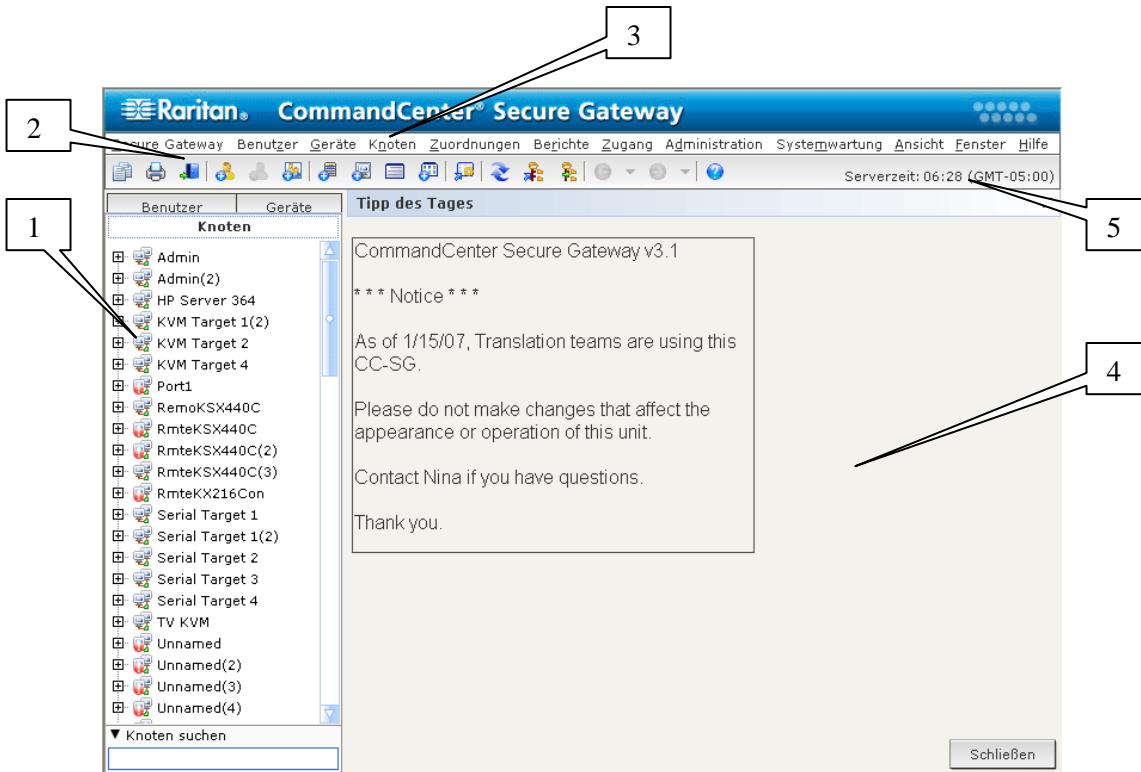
3

Raritan. CommandCenter® Secure Gateway

2

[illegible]cure Gateway Benutzer Geräte Knoten Zuordnungen Berichte Zugang Administration Systemwartung Ansicht Fenster Hilfe

Serverzeit: 06:28 (GMT-05:00)

5

1

Benutzer Geräte

Knoten

Admin
Admin(2)
HP Server 364
KVM Target 1(2)
KVM Target 2
KVM Target 4
Port1
RemoKSX440C
RmteKSX440C
RmteKSX440C(2)
RmteKSX440C(3)
RmteKX216Con
Serial Target 1
Serial Target 1(2)
Serial Target 2
Serial Target 3
Serial Target 4
TV KVM
Unnamed
Unnamed(2)
Unnamed(3)
Unnamed(4)

▼ Knoten suchen

Tipp des Tages

CommandCenter Secure Gateway v3.1

* * * Notice * * *

As of 1/15/07, Translation teams are using this CC-SG.

Please do not make changes that affect the appearance or operation of this unit.

Contact Nina if you have questions.

Thank you.

4

Schließen